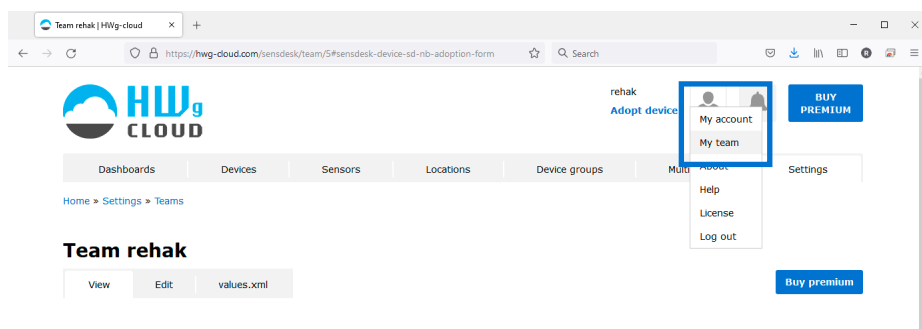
Team rehak | HWg-cloud

https://hwg-cloud.com/sensdesk/team/5#sensdesk-device-sd-nb-adoption-form

Search

HWg CLOUD

rehak
Adopt device

BUY PREMIUM

My account
My team
About
Help
License
Log out

Dashboards | Devices | Sensors | Locations | Device groups | Multi | Settings

Home » Settings » Teams

Team rehak

View | Edit | values.xml

Buy premium